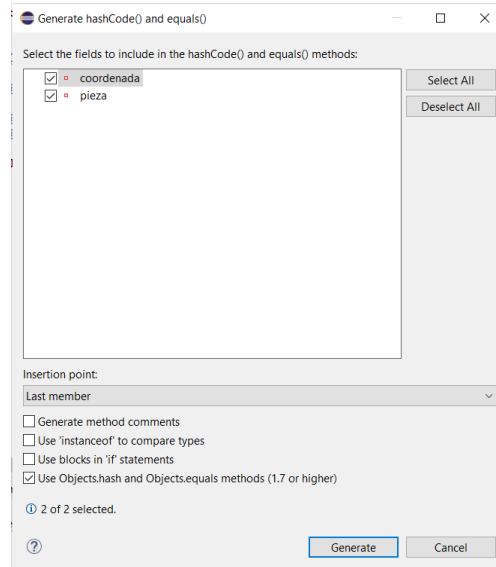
Generate hashCode() and equals()

Select the fields to include in the hashCode() and equals() methods:

coordenada
pieza

Select All
Deselect All

Insertion point:
Last member

Generate method comments
Use 'instanceof' to compare types
Use blocks in 'if' statements
Use Objects.hash and Objects.equals methods (1.7 or higher)

2 of 2 selected.

?
Generate
Cancel